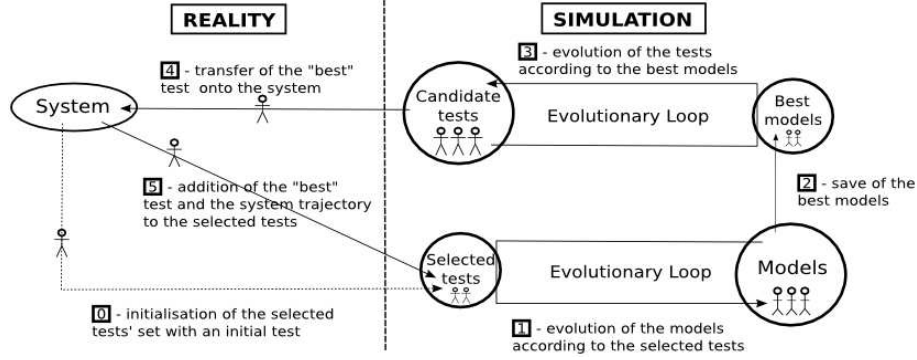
REALITY

SIMULATION

3 - evolution of the tests according to the best models

4 - transfer of the "best" test onto the system

System

Candidate tests

Evolutionary Loop

Best models

2 - save of the best models

5 - addition of the "best" test and the system trajectory to the selected tests

Selected tests

Evolutionary Loop

Models

0 - initialisation of the selected tests' set with an initial test

1 - evolution of the models according to the selected tests